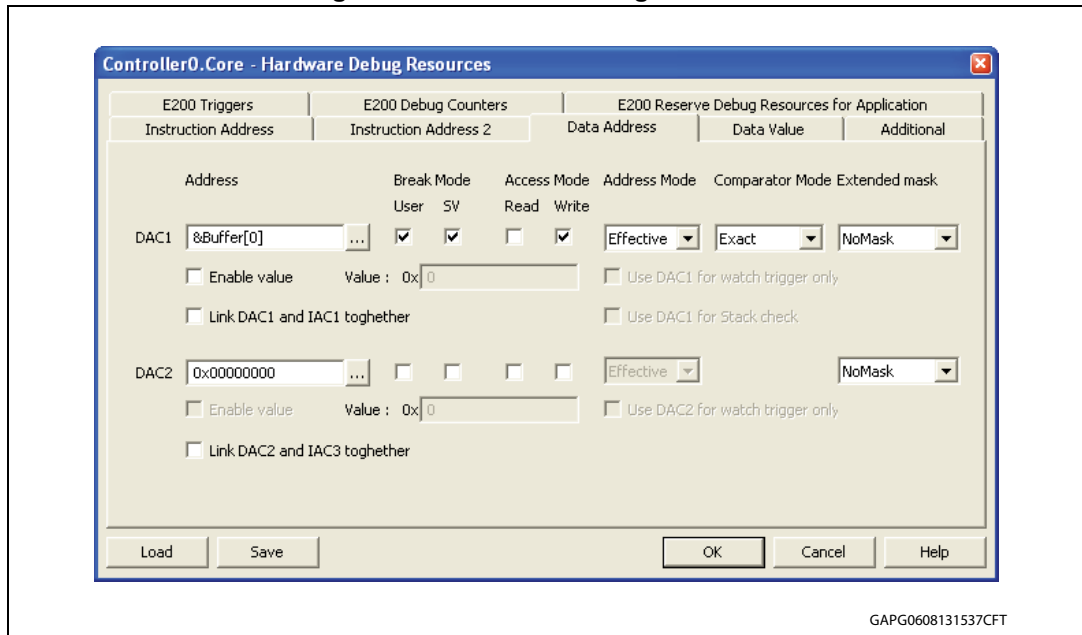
Controller0.Core - Hardware Debug Resources

E200 Triggers | E200 Debug Counters | E200 Reserve Debug Resources for Application
Instruction Address | Instruction Address 2 | Data Address | Data Value | Additional

Address | Break Mode | Access Mode | Address Mode | Comparator Mode | Extended mask

User SV | Read Write

DAC1 &Buffer[0] ... Effective Exact NoMask

Enable value Value : 0x 0

Use DAC1 for watch trigger only

Link DAC1 and IAC1 toghether

Use DAC1 for Stack check

DAC2 0x00000000 ... Effective NoMask

Enable value Value : 0x 0

Use DAC2 for watch trigger only

Link DAC2 and IAC3 toghether

Load Save OK Cancel Help

GAPG0608131537CFT